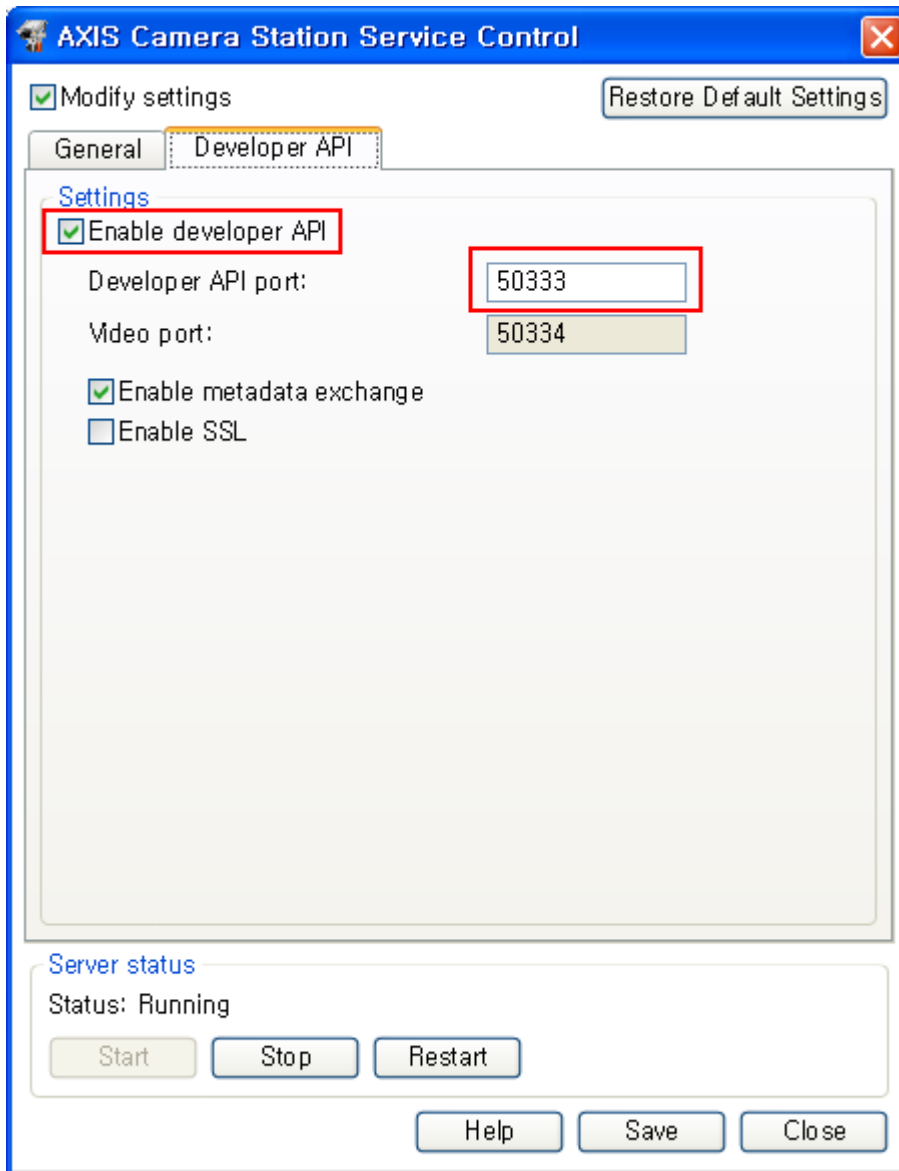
AXIS Camera Station Service Control

Modify settings

Restore Default Settings

General

Developer API

Settings

Enable developer API

Developer API port: 50333

Video port: 50334

Enable metadata exchange

Enable SSL

Server status

Status: Running

Start

Stop

Restart

Help

Save

Close